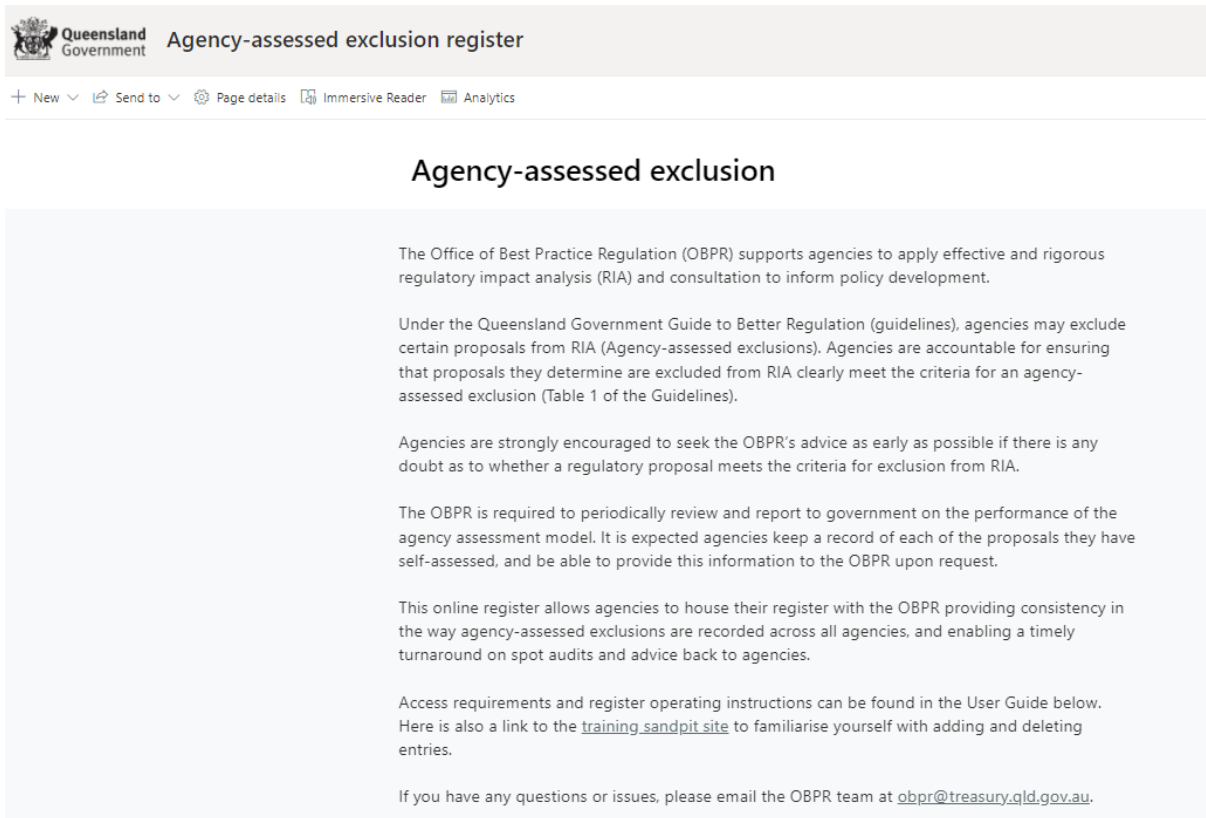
Queensland Government Agency-assessed exclusion register

+ New ∨ Send to ∨ Page details Immersive Reader Analytics

Agency-assessed exclusion

The Office of Best Practice Regulation (OBPR) supports agencies to apply effective and rigorous regulatory impact analysis (RIA) and consultation to inform policy development.

Under the Queensland Government Guide to Better Regulation (guidelines), agencies may exclude certain proposals from RIA (Agency-assessed exclusions). Agencies are accountable for ensuring that proposals they determine are excluded from RIA clearly meet the criteria for an agency-assessed exclusion (Table 1 of the Guidelines).

Agencies are strongly encouraged to seek the OBPR's advice as early as possible if there is any doubt as to whether a regulatory proposal meets the criteria for exclusion from RIA.

The OBPR is required to periodically review and report to government on the performance of the agency assessment model. It is expected agencies keep a record of each of the proposals they have self-assessed, and be able to provide this information to the OBPR upon request.

This online register allows agencies to house their register with the OBPR providing consistency in the way agency-assessed exclusions are recorded across all agencies, and enabling a timely turnaround on spot audits and advice back to agencies.

Access requirements and register operating instructions can be found in the User Guide below. Here is also a link to the training sandpit site to familiarise yourself with adding and deleting entries.

If you have any questions or issues, please email the OBPR team at obpr@treasury.qld.gov.au.